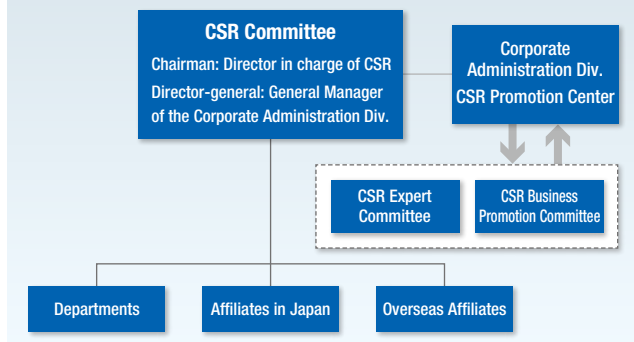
CSR Committee
Chairman: Director in charge of CSR
Director-general: General Manager of the Corporate Administration Div.

Corporate Administration Div.
CSR Promotion Center

CSR Expert Committee

CSR Business Promotion Committee

Departments

Affiliates in Japan

Overseas Affiliates